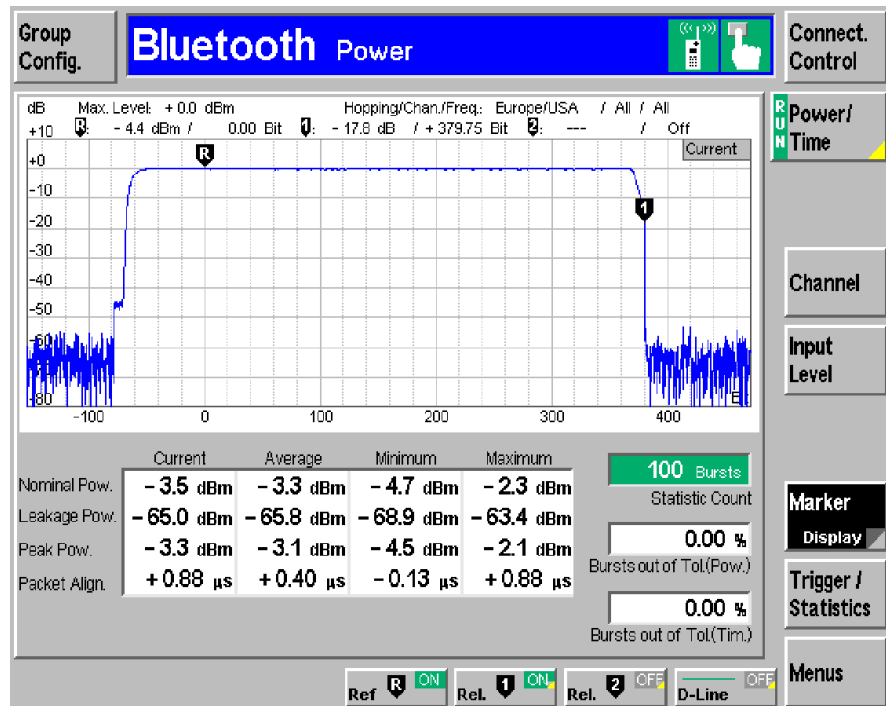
Group Config.

Bluetooth Power

Connect. Control

RUN Power/ Time

dB Max. Level: + 0.0 dBm Hopping/Chan./Freq.: Europe/USA / All / All
+10 R: - 4.4 dBm / 0.00 Bit 1: - 17.8 dB / + 379.75 Bit 2: --- / Off

Current

+0
-10
-20
-30
-40
-50
-60
-80
-100 0 100 200 300 400 Bit

Channel

Input Level

| | Current | Average | Minimum | Maximum |
|---|---|---|---|---|
| Nominal Pow. | – 3.5 dBm | – 3.3 dBm | – 4.7 dBm | – 2.3 dBm |
| Leakage Pow. | – 65.0 dBm | – 65.8 dBm | – 68.9 dBm | – 63.4 dBm |
| Peak Pow. | – 3.3 dBm | – 3.1 dBm | – 4.5 dBm | – 2.1 dBm |
| Packet Align. | + 0.88 µs | + 0.40 µs | – 0.13 µs | + 0.88 µs |

100 Bursts
Statistic Count

0.00 %
Bursts out of Tol.(Pow.)

0.00 %
Bursts out of Tol.(Tim.)

Marker Display

Trigger / Statistics

Menus

Ref R ON Rel. 1 ON Rel. 2 OFF D-Line OFF